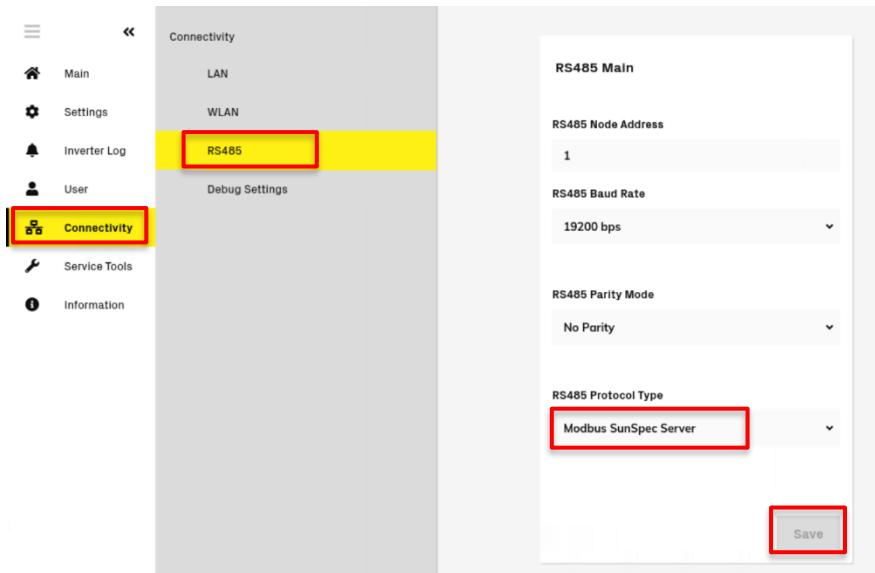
«

Main

Settings

Inverter Log

User

Connectivity

Service Tools

Information

Connectivity

LAN

WLAN

RS485

Debug Settings

RS485 Main

RS485 Node Address

1

RS485 Baud Rate

19200 bps

RS485 Parity Mode

No Parity

RS485 Protocol Type

Modbus SunSpec Server

Save